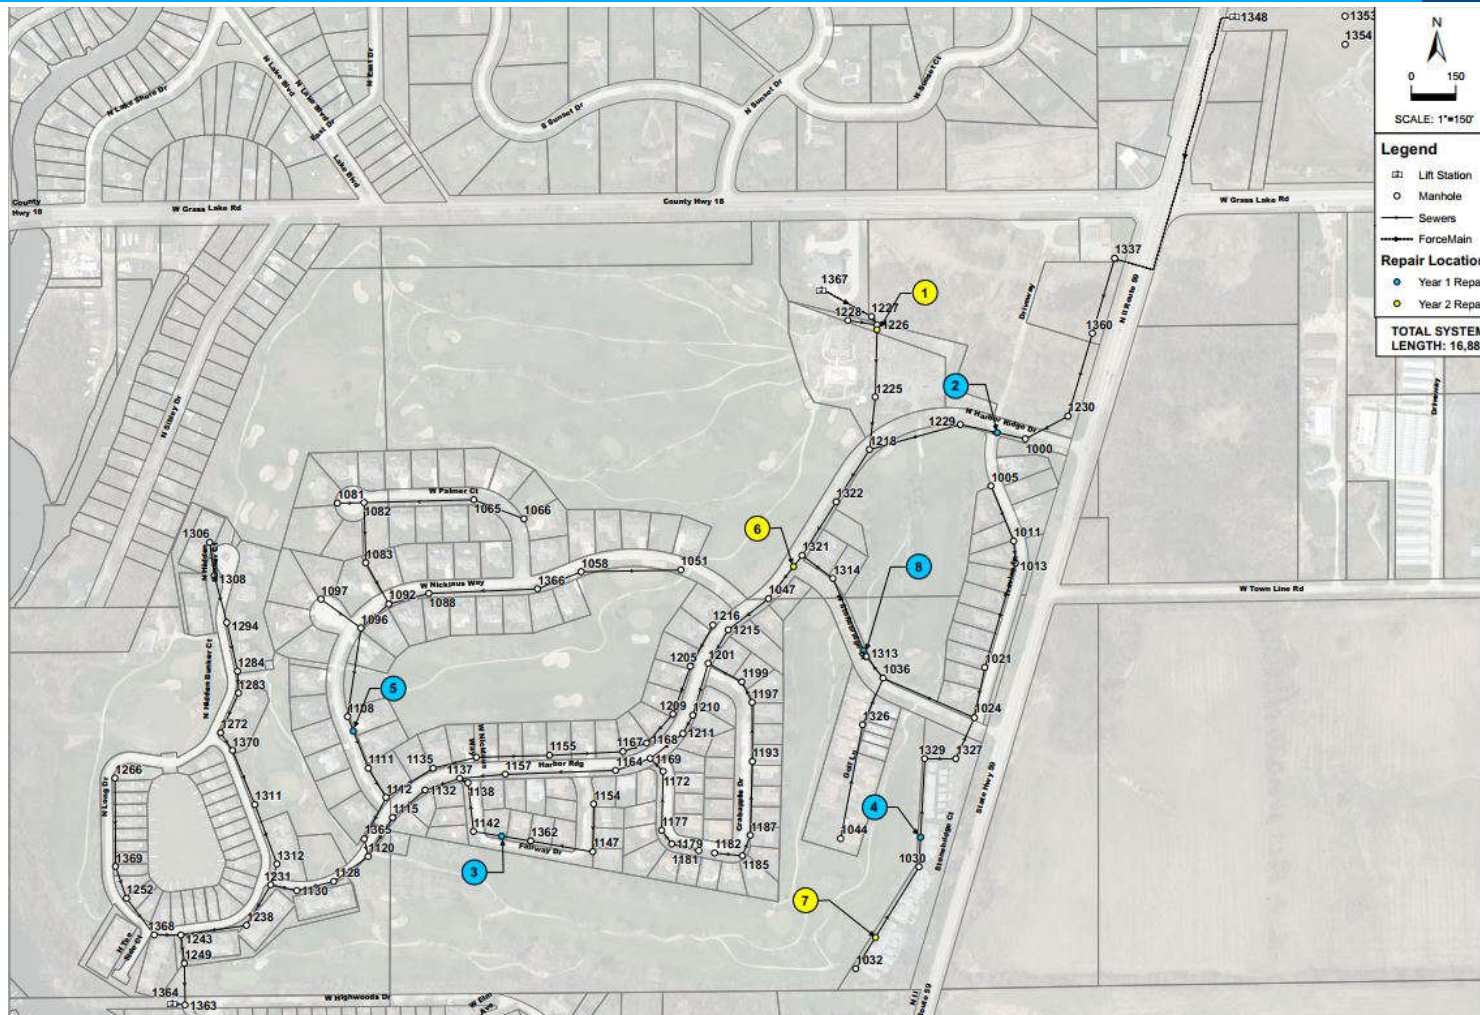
N
0 150
SCALE: 1"=150'

Legend
Lift Station
Manhole
Sewers
ForceMain
Repair Locatio
Year 1 Repa
Year 2 Repa

TOTAL SYSTEM
LENGTH: 16,88

1348
1353
1354

N Lake Shore Dr
N Lake Blvd
N Lake Blvd
N East Dr
East Dr
Lake Blvd
S Sunset Dr
N Sunset Dr
N Sunset Ct
County Hwy 18
W Grass Lake Rd
County Hwy 18
W Grass Lake Rd
Driveway
N Il Route 59
Driveway
N Sibley Dr
W Palmer Ct
W Nicklaus Way
W Harbor Ridge Dr
W Town Line Rd
N Hidden Bunker Ct
N Hidden Bunker Ct
N Long Dr
W Nicklaus Way
Harbor Rdg
Fairway Dr
Crabapple Dr
Golf Ln
Stonebridge Ct
State Hwy 59
N Il Route 59
W Highwoods Dr
W Elm Ave
N Bay Ct

1337
1367
1
1227
1228
1226
1360
1225
2
1230
1229
1000
1218
1005
1322
1011
6
1321
8
1013
1314
1047
1313
1036
1021
1024
1326
1329
1327
4
1044
1030
7
1032
1081
1082
1065
1066
1083
1058
1051
1366
1097
1092
1088
1096
1216
1215
1205
1201
1199
1197
5
1108
1209
1210
1211
1193
1306
1308
1294
1284
1283
1272
1370
1266
1311
1111
1135
1155
1167
1168
1137
1157
1164
1169
1172
1112
1132
1138
1154
1115
1142
1362
1177
1187
1365
1147
1179
1182
1120
1181
1185
3
1312
1231
1130
1128
1369
1252
1238
1368
1243
1249
1364
1363